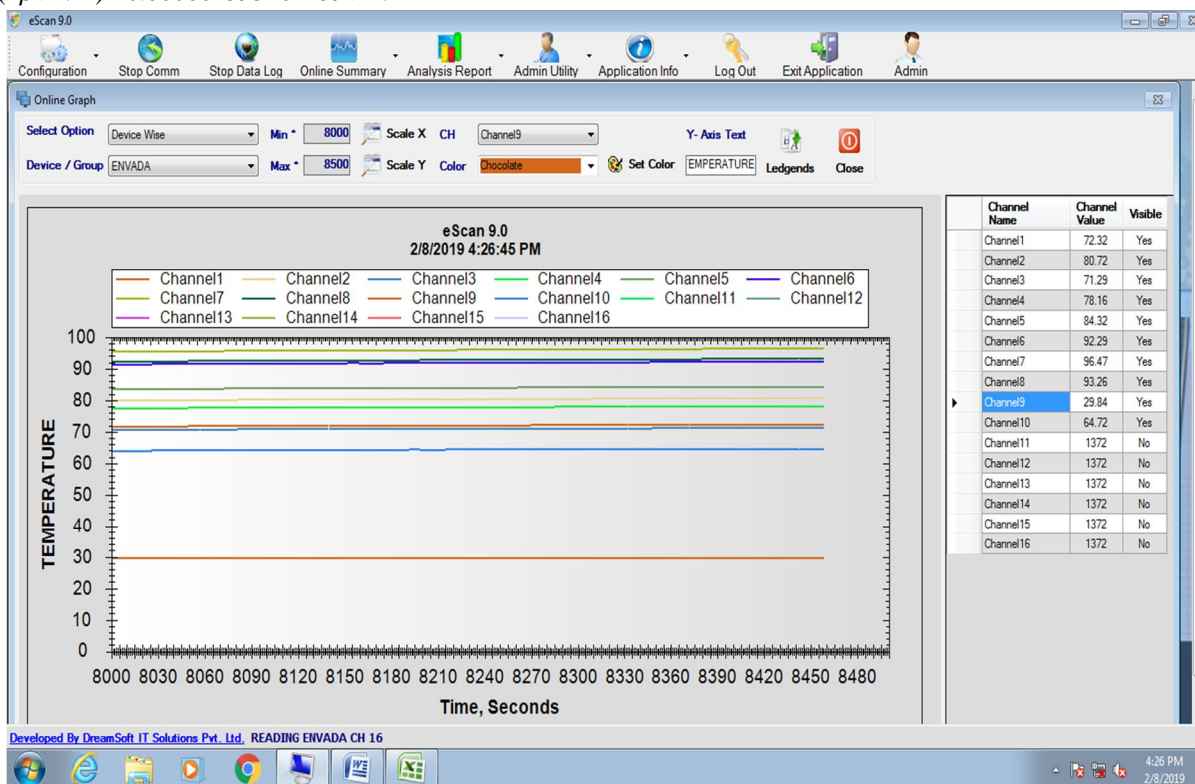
eScan 9.0

Configuration  Stop Comm  Stop Data Log  Online Summary  Analysis Report  Admin Utility  Application Info  Log Out  Exit Application  Admin

Online Graph

Select Option  Device Wise  Min * 8000  Scale X  CH  Channel9  Y- Axis Text  Ledgends  Close

Device / Group  ENVADA  Max * 8500  Scale Y  Color  Chocolate  Set Color  EMPERATURE

eScan 9.0
2/8/2019 4:26:45 PM

Channel1  Channel2  Channel3  Channel4  Channel5  Channel6
Channel7  Channel8  Channel9  Channel10  Channel11  Channel12
Channel13  Channel14  Channel15  Channel16

TEMPERATURE

100 90 80 70 60 50 40 30 20 10 0

8000 8030 8060 8090 8120 8150 8180 8210 8240 8270 8300 8330 8360 8390 8420 8450 8480

Time, Seconds

| Channel Name | Channel Value | Visible |
|---|---|---|
| Channel1 | 72.32 | Yes |
| Channel2 | 80.72 | Yes |
| Channel3 | 71.29 | Yes |
| Channel4 | 78.16 | Yes |
| Channel5 | 84.32 | Yes |
| Channel6 | 92.29 | Yes |
| Channel7 | 96.47 | Yes |
| Channel8 | 93.26 | Yes |
| Channel9 | 29.84 | Yes |
| Channel10 | 64.72 | Yes |
| Channel11 | 1372 | No |
| Channel12 | 1372 | No |
| Channel13 | 1372 | No |
| Channel14 | 1372 | No |
| Channel15 | 1372 | No |
| Channel16 | 1372 | No |

Developed By DreamSoft IT Solutions Pvt. Ltd.  READING ENVADA CH 16

4:26 PM
2/8/2019